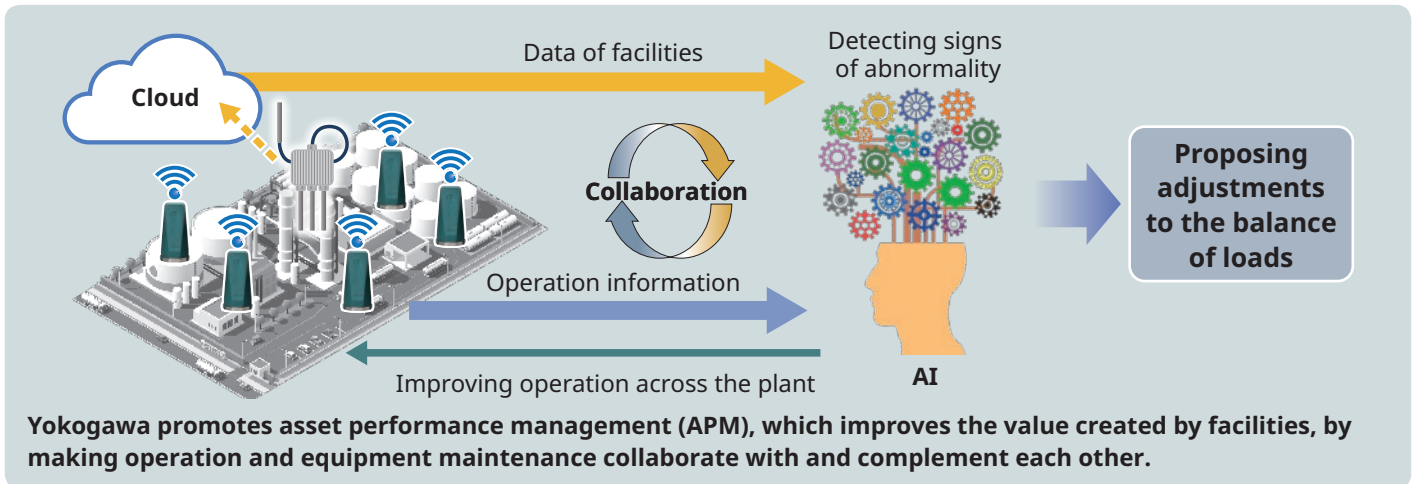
Cloud

Data of facilities

Detecting signs of abnormality

Collaboration

Proposing adjustments to the balance of loads

Operation information

Improving operation across the plant

AI

Yokogawa promotes asset performance management (APM), which improves the value created by facilities, by making operation and equipment maintenance collaborate with and complement each other.